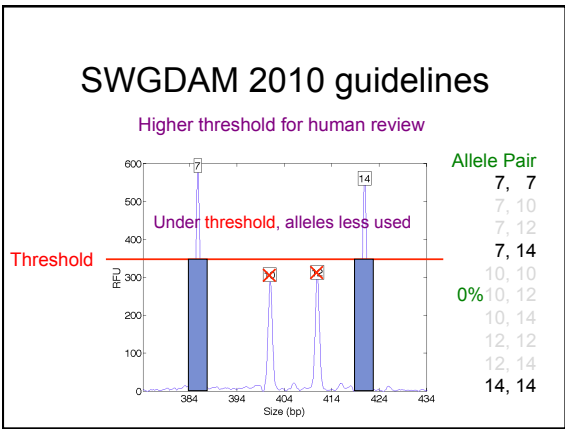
SWGDAM 2010 guidelines

Higher threshold for human review

Allele Pair
7, 7
7, 10
7, 12
7, 14
10, 10
0% 10, 12
10, 14
12, 12
12, 14
14, 14

Threshold

Under threshold, alleles less used

7
14
10
12

600
500
400
300
200
100
0
RFU

384 394 404 414 424 434
Size (bp)